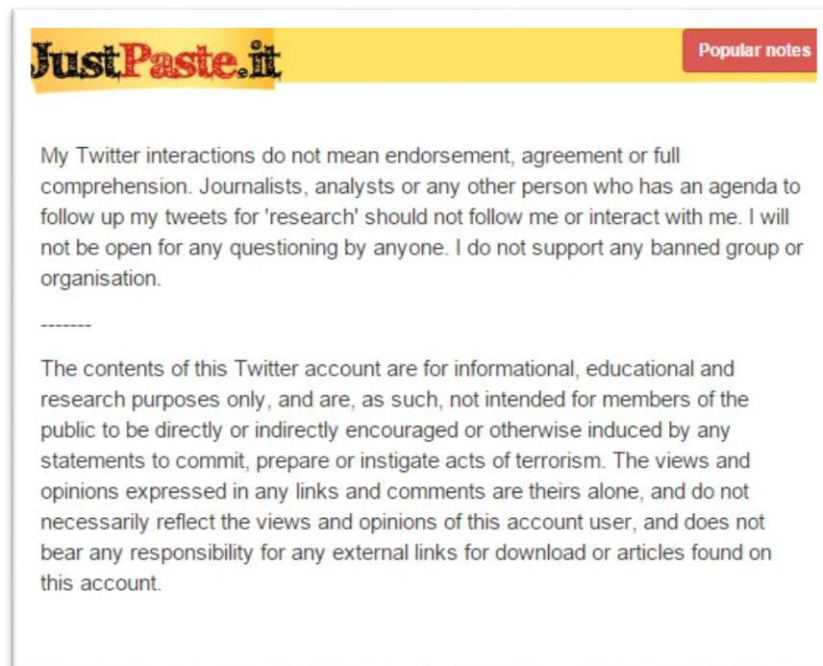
JustPaste.it

Popular notes

My Twitter interactions do not mean endorsement, agreement or full comprehension. Journalists, analysts or any other person who has an agenda to follow up my tweets for 'research' should not follow me or interact with me. I will not be open for any questioning by anyone. I do not support any banned group or organisation.

-------

The contents of this Twitter account are for informational, educational and research purposes only, and are, as such, not intended for members of the public to be directly or indirectly encouraged or otherwise induced by any statements to commit, prepare or instigate acts of terrorism. The views and opinions expressed in any links and comments are theirs alone, and do not necessarily reflect the views and opinions of this account user, and does not bear any responsibility for any external links for download or articles found on this account.